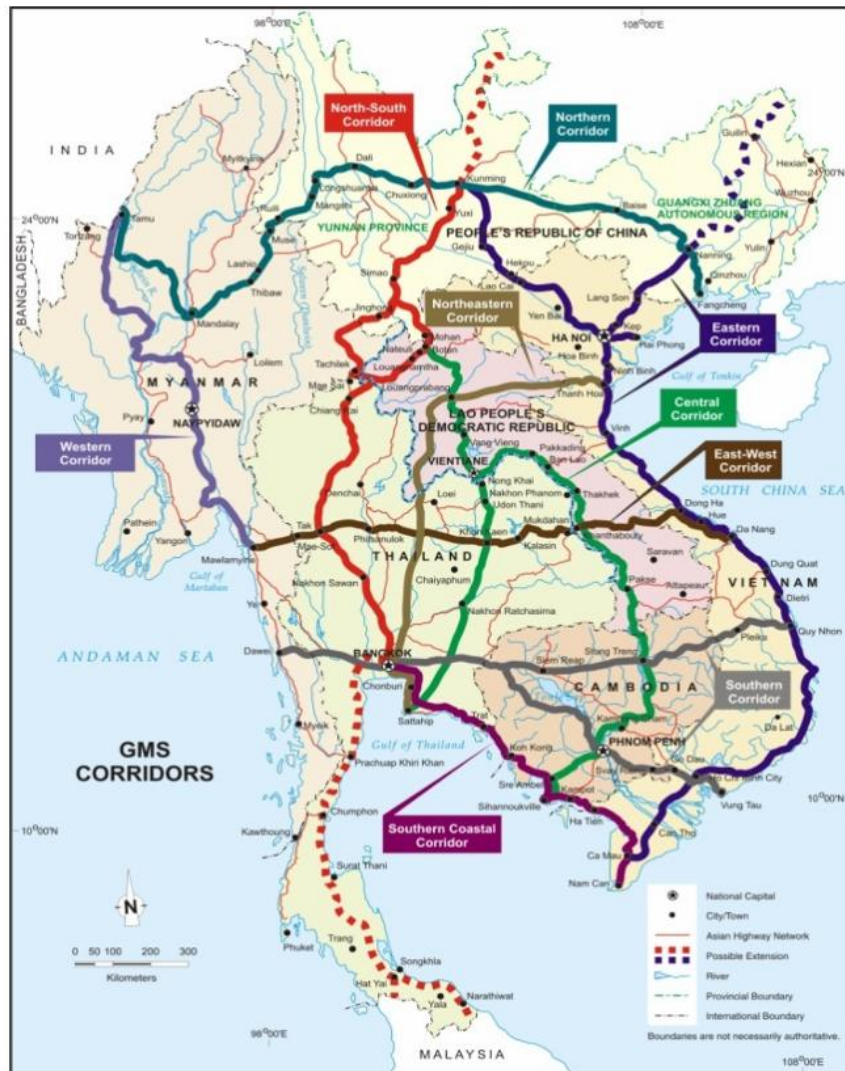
98°00'E
108°00'E
North-South Corridor
Northern Corridor
INDIA
Myitkyina
Dali
Kunming
Guilin
Hexian
24°00'N
24°00'N
BANGLADESH
Tamu
Tonzang
Longshuanhe
Mangshi
Ruili
Muse
Lashio
Thibaw
Mandalay
Chuxiong
Yuxi
YUNNAN PROVINCE
Baise
GUANGXI ZHUANG AUTONOMOUS REGION
Wuzhou
PEOPLE'S REPUBLIC OF CHINA
Gejiu
Hekou
Lao Cai
Yen Bai
Nanning
Yulin
Qinzhou
Fangcheng
Simao
Jinghong
Northeastern Corridor
Lang Son
HA NOI
Kep
Hai Phong
Eastern Corridor
Mohan
Boten
Hoa Binh
Ninh Binh
Gulf of Tonkin
Thanh Hoa
Loilem
Tachilek
Mae Sai
Chiang Rai
Houayxay
Louangnamtha
Louangphrabang
MYANMAR
NAYPYIDAW
Pyay
Western Corridor
LAO PEOPLE'S DEMOCRATIC REPUBLIC
Vang Vieng
VIENTIANE
Pakkading
Ban Lao
Vinh
Central Corridor
East-West Corridor
Denchai
Loei
Nong Khai
Nakhon Phanom
Udon Thani
Thakhek
SOUTH CHINA SEA
Dong Ha
Hue
Da Nang
Pathein
Yangon
Mawlamyine
Tak
Mae-Sot
Phitsanulok
Khon Kaen
Mukdahan
Savannakhet
Kalasin
Saravan
THAILAND
Chaiyaphum
Pakse
Attapeau
Dung Quat
VIET NAM
Dietri
Gulf of Martaban
Nakhon Sawan
Nakhon Ratchasima
Ye
Quy Nhon
Pleiku
ANDAMAN SEA
Dawei
BANGKOK
Siem Reap
Stung Treng
Chonburi
Sattahip
CAMBODIA
Southern Corridor
Trat
Kampong Cham
PHNOM PENH
Svay Rieng
Da Lat
Myeik
GMS CORRIDORS
Gulf of Thailand
Koh Kong
Prachuap Khiri Khan
Sre Ambel
Kampot
Sihanoukville
Ho Chi Minh City
Vung Tau
Ha Tien
Can Tho
10°00'N
10°00'N
Chumphon
Kawthoung
Southern Coastal Corridor
Surat Thani
Ca Mau
Nam Can
N
0 50 100 200 300
Kilometers
Phuket
Trang
Songkhla
Hat Yai
Yala
Narathiwat
98°00'E
MALAYSIA
108°00'E
National Capital
City/Town
Asian Highway Network
Possible Extension
River
Provincial Boundary
International Boundary
Boundaries are not necessarily authoritative.